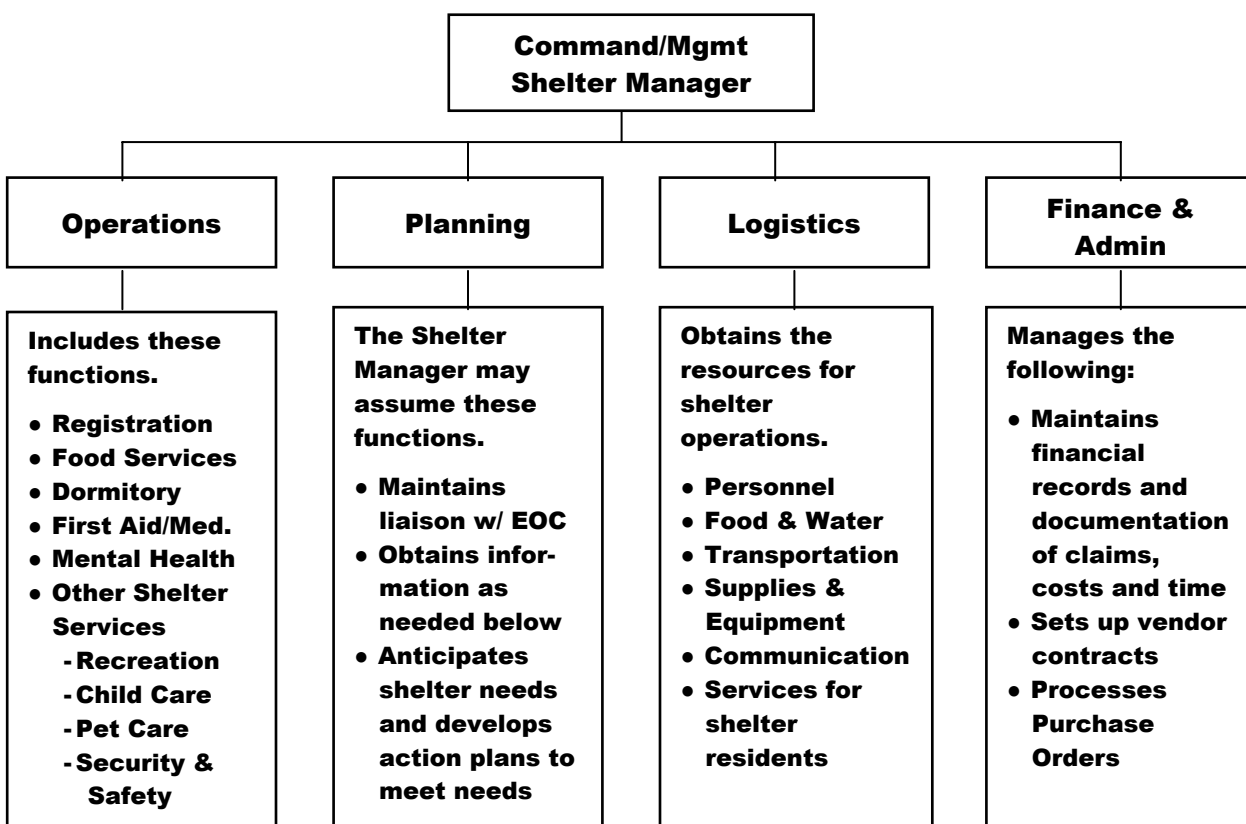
Command/Mgmt
Shelter Manager

Operations

Planning

Logistics

Finance & Admin

Includes these functions.

- Registration
- Food Services
- Dormitory
- First Aid/Med.
- Mental Health
- Other Shelter Services
  - Recreation
  - Child Care
  - Pet Care
  - Security & Safety

The Shelter Manager may assume these functions.

- Maintains liaison w/ EOC
- Obtains information as needed below
- Anticipates shelter needs and develops action plans to meet needs

Obtains the resources for shelter operations.

- Personnel
- Food & Water
- Transportation
- Supplies & Equipment
- Communication
- Services for shelter residents

Manages the following:

- Maintains financial records and documentation of claims, costs and time
- Sets up vendor contracts
- Processes Purchase Orders